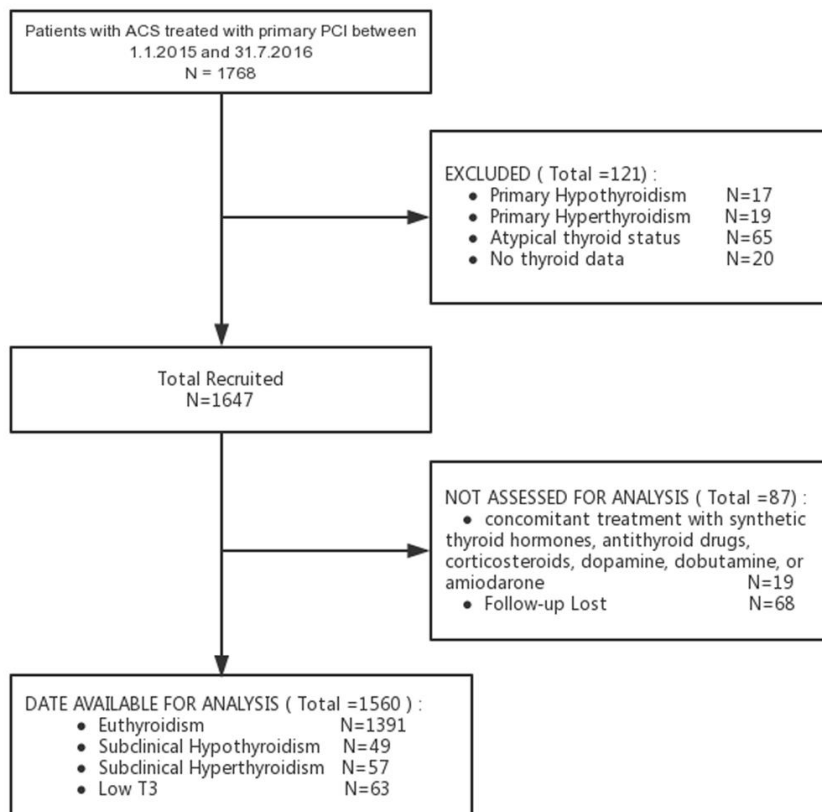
Patients with ACS treated with primary PCI between 1.1.2015 and 31.7.2016
N = 1768

EXCLUDED ( Total =121) :
• Primary Hypothyroidism N=17
• Primary Hyperthyroidism N=19
• Atypical thyroid status N=65
• No thyroid data N=20

Total Recruited
N=1647

NOT ASSESSED FOR ANALYSIS ( Total =87) :
• concomitant treatment with synthetic thyroid hormones, antithyroid drugs, corticosteroids, dopamine, dobutamine, or amiodarone N=19
• Follow-up Lost N=68

DATE AVAILABLE FOR ANALYSIS ( Total =1560 ) :
• Euthyroidism N=1391
• Subclinical Hypothyroidism N=49
• Subclinical Hyperthyroidism N=57
• Low T3 N=63